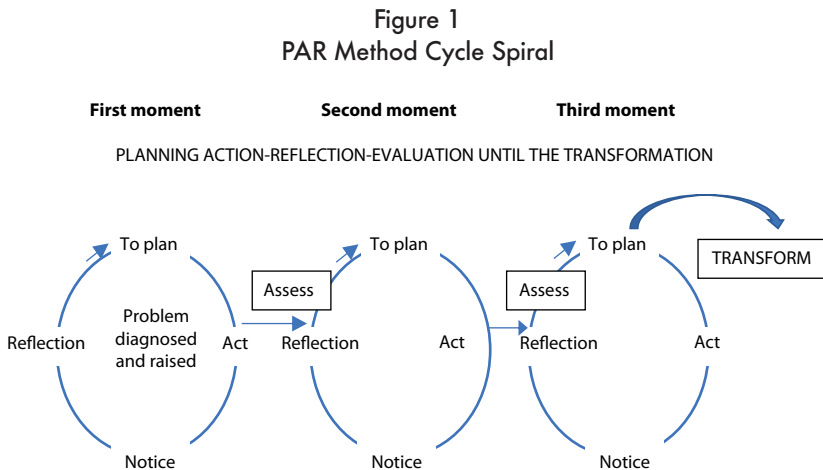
Figure 1
PAR Method Cycle Spiral

First moment

Second moment

Third moment

PLANNING ACTION-REFLECTION-EVALUATION UNTIL THE TRANSFORMATION

To plan

Reflection

Problem diagnosed and raised

Act

Notice

Assess

To plan

Reflection

Act

Notice

Assess

To plan

Reflection

Act

Notice

TRANSFORM